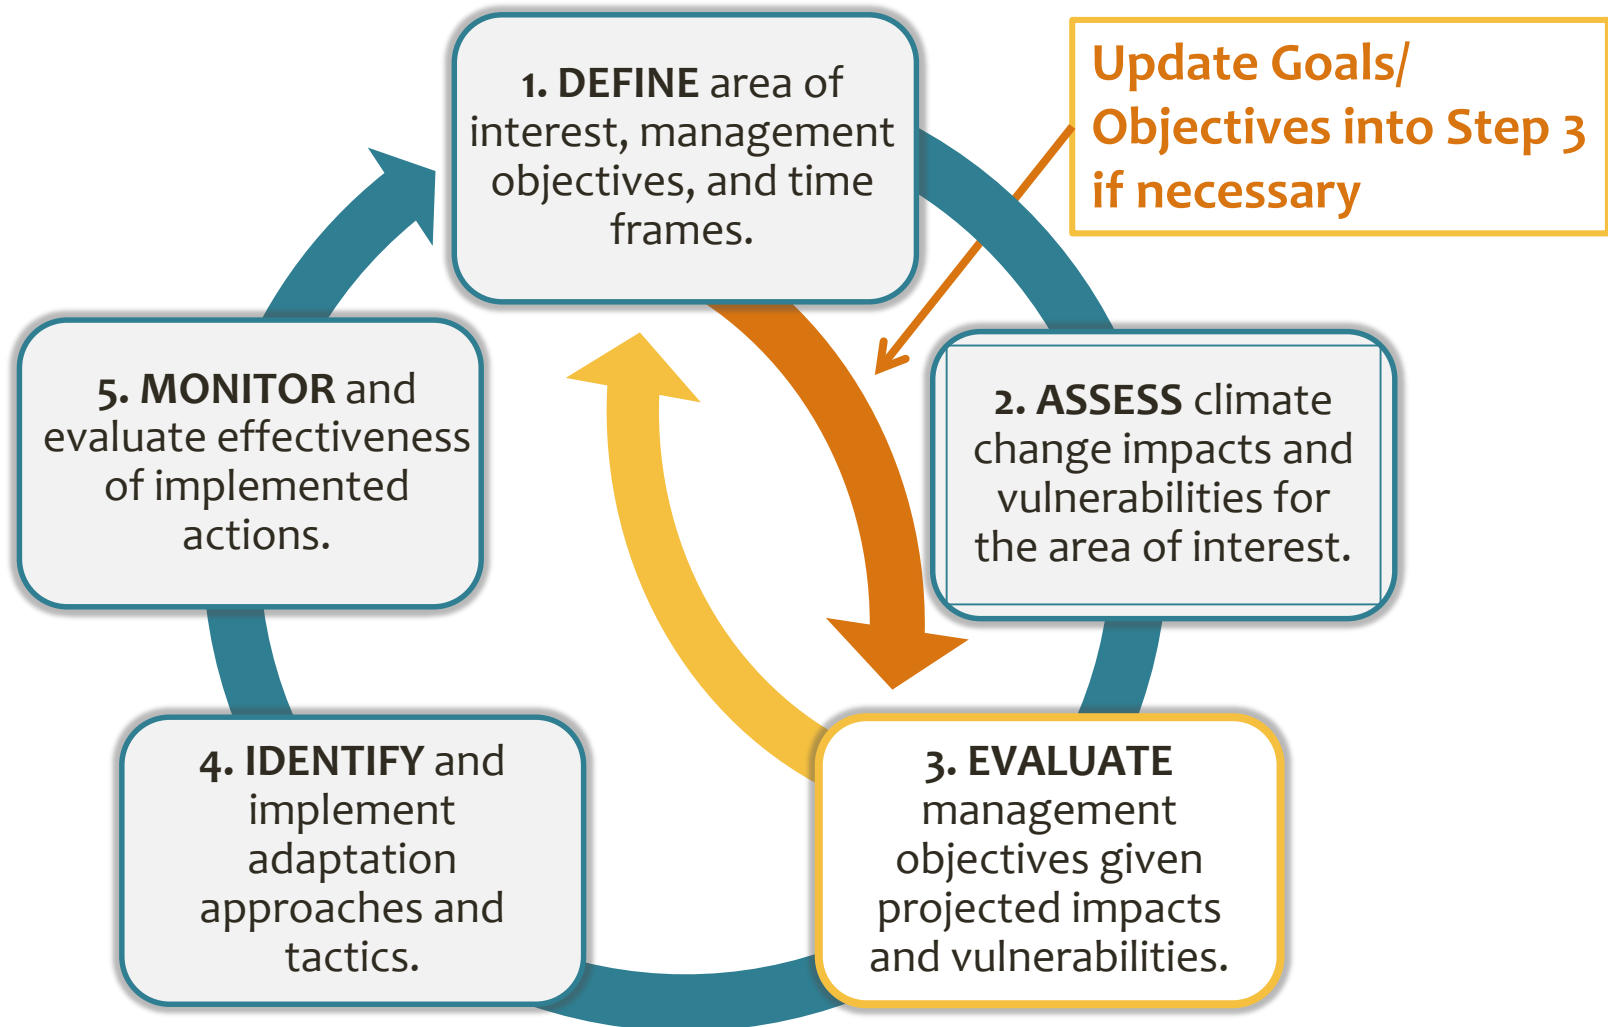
1. DEFINE area of interest, management objectives, and time frames.

Update Goals/ Objectives into Step 3 if necessary

2. ASSESS climate change impacts and vulnerabilities for the area of interest.

3. EVALUATE management objectives given projected impacts and vulnerabilities.

4. IDENTIFY and implement adaptation approaches and tactics.

5. MONITOR and evaluate effectiveness of implemented actions.